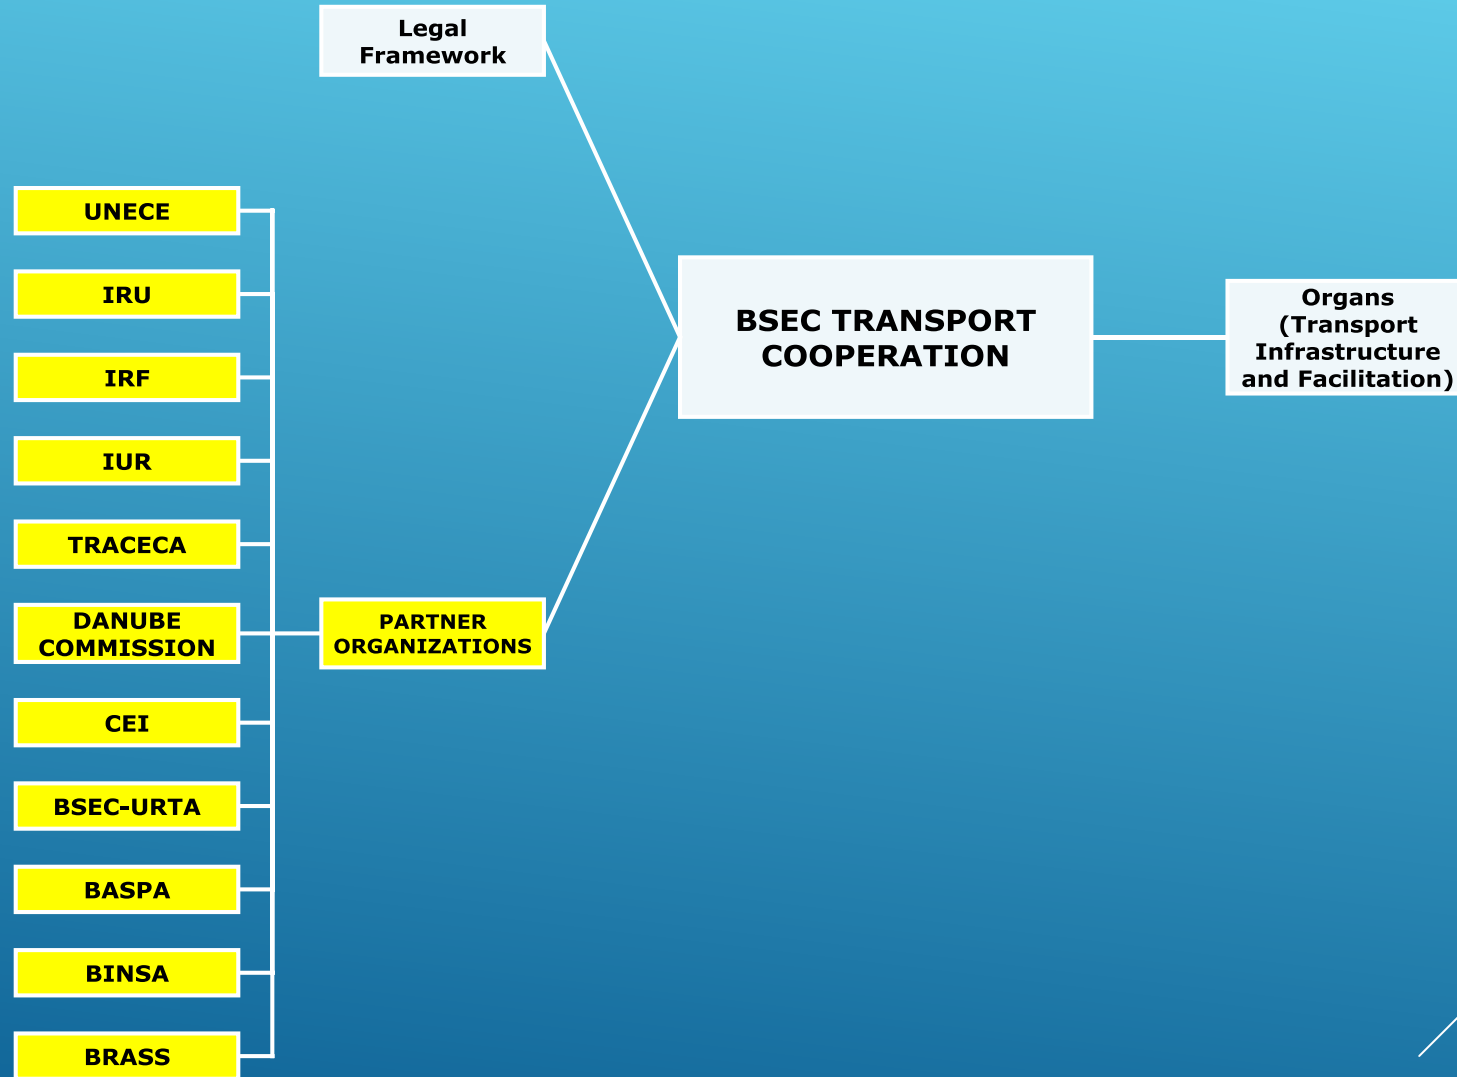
Legal Framework

BSEC TRANSPORT COOPERATION

Organs (Transport Infrastructure and Facilitation)

PARTNER ORGANIZATIONS

UNECE

IRU

IRF

IUR

TRACECA

DANUBE COMMISSION

CEI

BSEC-URTA

BASPA

BINSA

BRASS